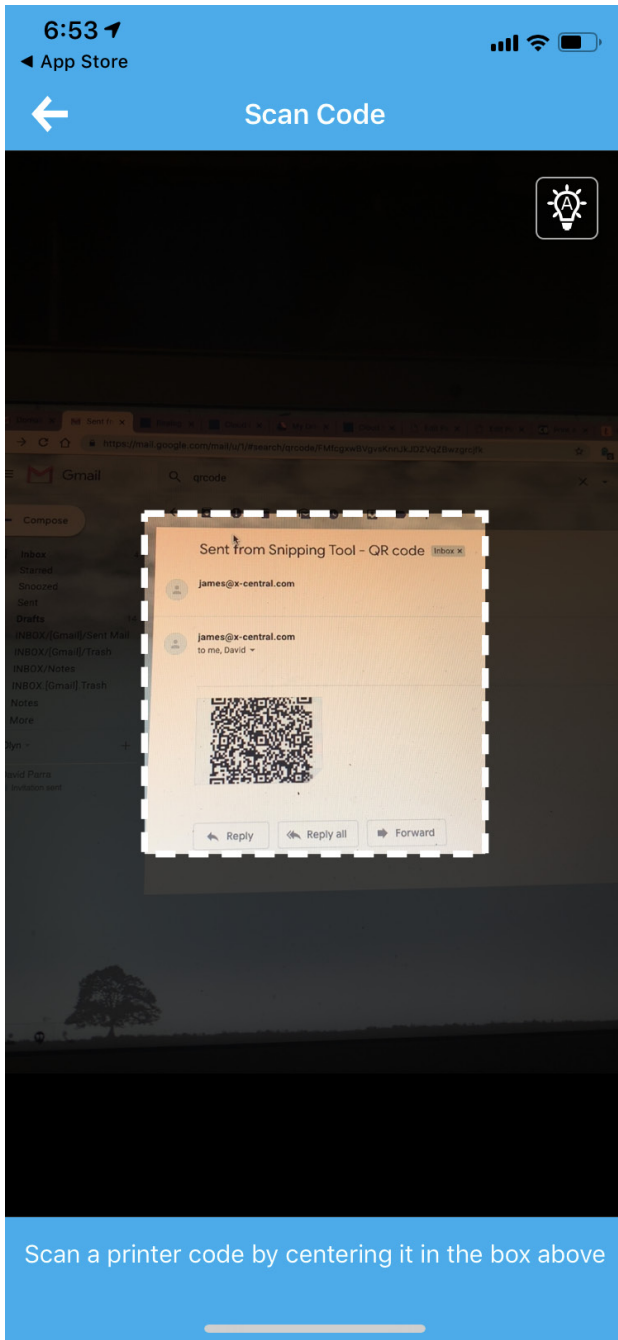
6:53
◀ App Store

Scan Code

Sent fi
https://mail.google.com/mail/u/1/#search/qrcode/FMfcgxwBVgvsKrrHJDZVqZ6wzgrzjfk

Gmail
qrcode

Compose
Inbox
Starred
Snoozed
Sent
Drafts
INBOX/[Gmail]/Sent Mail
INBOX/[Gmail]/Trash
INBOX/Notes
INBOX [Gmail] Trash
Notes
More

Sent from Snipping Tool - QR code Inbox ×

james@x-central.com

james@x-central.com
to me, David

Reply
Reply all
Forward

Scan a printer code by centering it in the box above